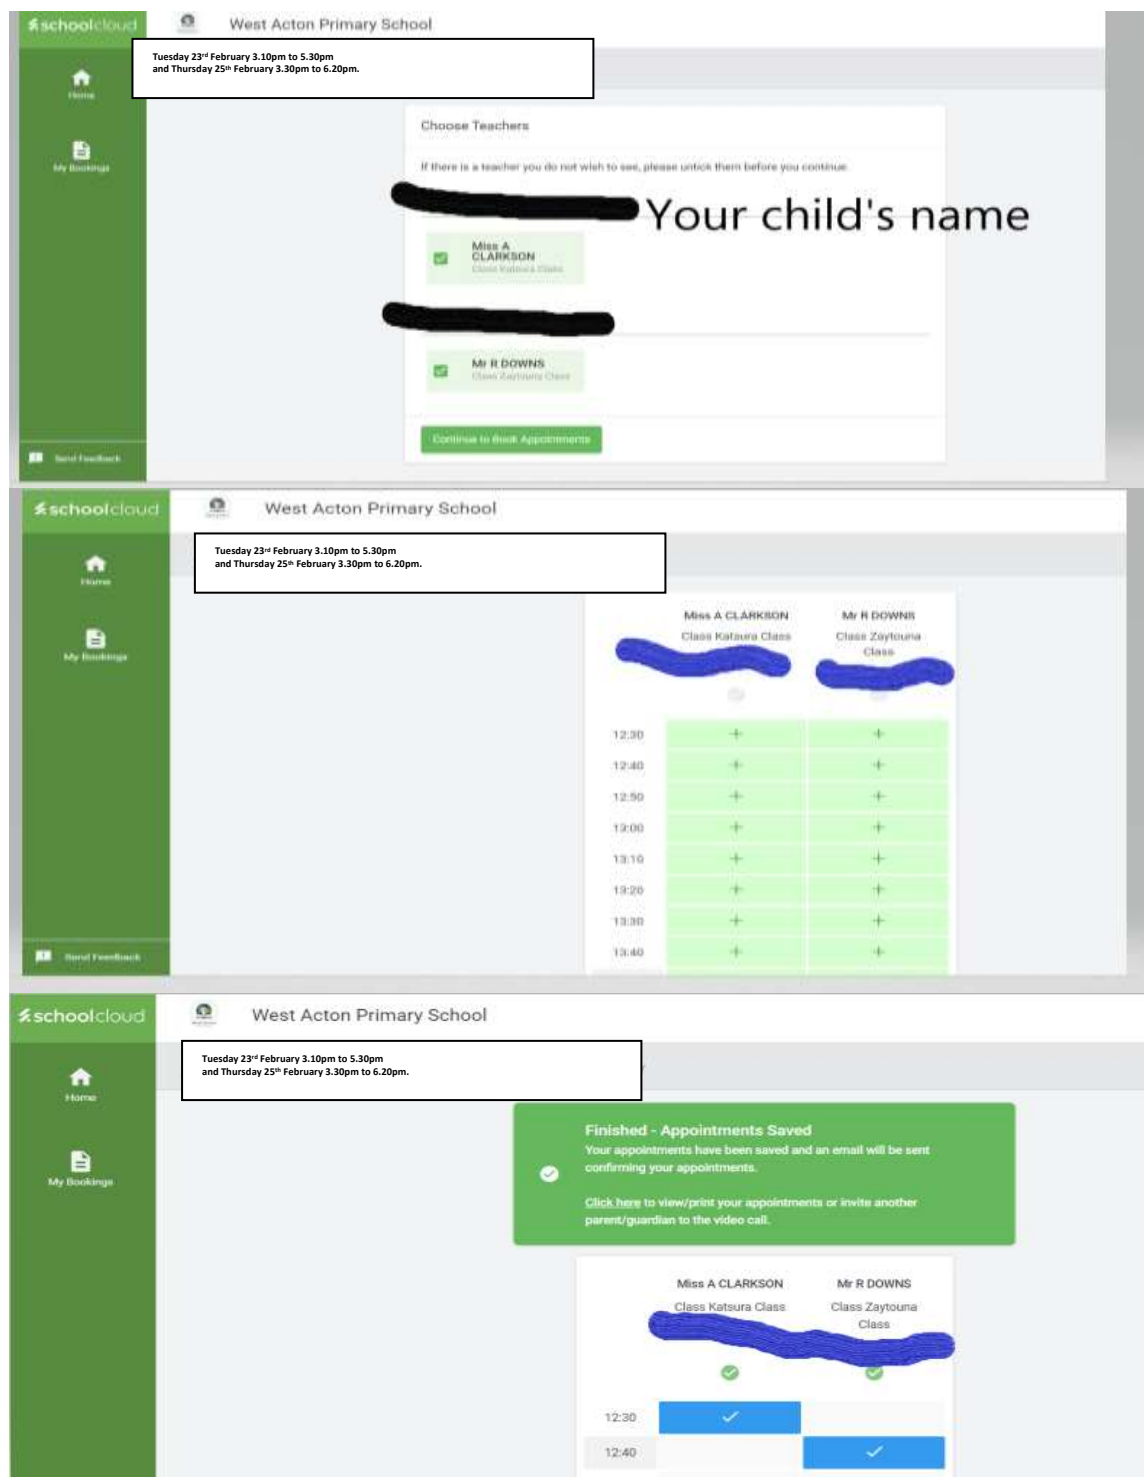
schoolcloud

West Acton Primary School

Tuesday 23rd February 3.10pm to 5.30pm and Thursday 25th February 3.30pm to 6.20pm.

Home

My Bookings

Choose Teachers

If there is a teacher you do not wish to see, please untick them before you continue.

Your child's name

Miss A CLARKSON
Class Katsura Class

Mr R DOWNS
Class Zaytouna Class

Continue to Book Appointments

Send Feedback

schoolcloud

West Acton Primary School

Tuesday 23rd February 3.10pm to 5.30pm and Thursday 25th February 3.30pm to 6.20pm.

Home

My Bookings

| | Miss A CLARKSON Class Katsura Class | Mr R DOWNS Class Zaytouna Class |
|---|---|---|
| 12:30 | + | + |
| 12:40 | + | + |
| 12:50 | + | + |
| 13:00 | + | + |
| 13:10 | + | + |
| 13:20 | + | + |
| 13:30 | + | + |
| 13:40 | + | + |

Send Feedback

schoolcloud

West Acton Primary School

Tuesday 23rd February 3.10pm to 5.30pm and Thursday 25th February 3.30pm to 6.20pm.

Home

My Bookings

Finished - Appointments Saved
Your appointments have been saved and an email will be sent confirming your appointments.

Click here to view/print your appointments or invite another parent/guardian to the video call.

| | Miss A CLARKSON Class Katsura Class | Mr R DOWNS Class Zaytouna Class |
|---|---|---|
| 12:30 | ✓ | |
| 12:40 | | ✓ |